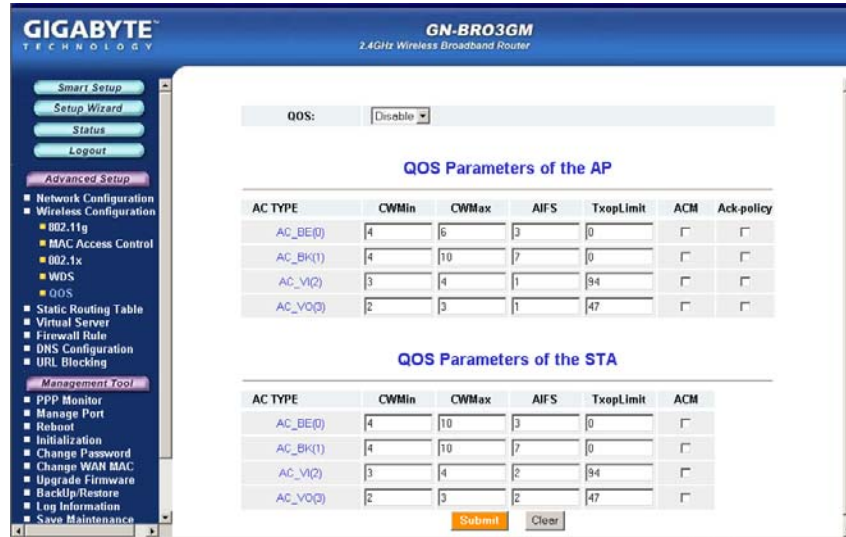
GIGABYTE
TECHNOLOGY

GN-BRO3GM
2.4GHz Wireless Broadband Router

Smart Setup
Setup Wizard
Status
Logout
Advanced Setup
■ Network Configuration
■ Wireless Configuration
■ 802.11g
■ MAC Access Control
■ 802.1x
■ WDS
■ QOS
■ Static Routing Table
■ Virtual Server
■ Firewall Rule
■ DNS Configuration
■ URL Blocking
Management Tool
■ PPP Monitor
■ Manage Port
■ Reboot
■ Initialization
■ Change Password
■ Change WAN MAC
■ Upgrade Firmware
■ BackUp/Restore
■ Log Information
■ Save Maintenance

QOS: Disable

QOS Parameters of the AP

| AC TYPE | CWMin | CWMax | AIFS | TxopLimit | ACM | Ack-policy |
|---|---|---|---|---|---|---|
| AC_BE(0) | 4 | 6 | 3 | 0 | | |
| AC_BK(1) | 4 | 10 | 7 | 0 | | |
| AC_VI(2) | 3 | 4 | 1 | 94 | | |
| AC_VO(3) | 2 | 3 | 1 | 47 | | |

QOS Parameters of the STA

| AC TYPE | CWMin | CWMax | AIFS | TxopLimit | ACM |
|---|---|---|---|---|---|
| AC_BE(0) | 4 | 10 | 3 | 0 | |
| AC_BK(1) | 4 | 10 | 7 | 0 | |
| AC_VI(2) | 3 | 4 | 2 | 94 | |
| AC_VO(3) | 2 | 3 | 2 | 47 | |

Submit Clear